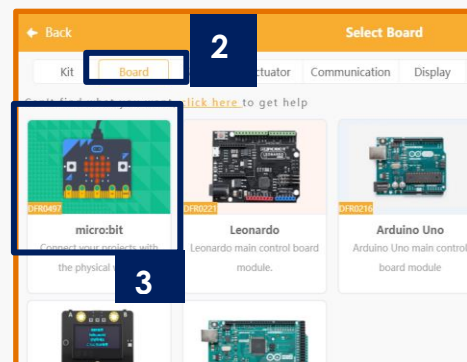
← Back

Select Board

2

Kit

Board

ctuator

Communication

Display

Can't find what you want click here to get help

DFR0497

micro:bit

Connect your projects with the physical w

3

DFR0221

Leonardo

Leonardo main control board module.

DFR0216

Arduino Uno

Arduino Uno main control board module